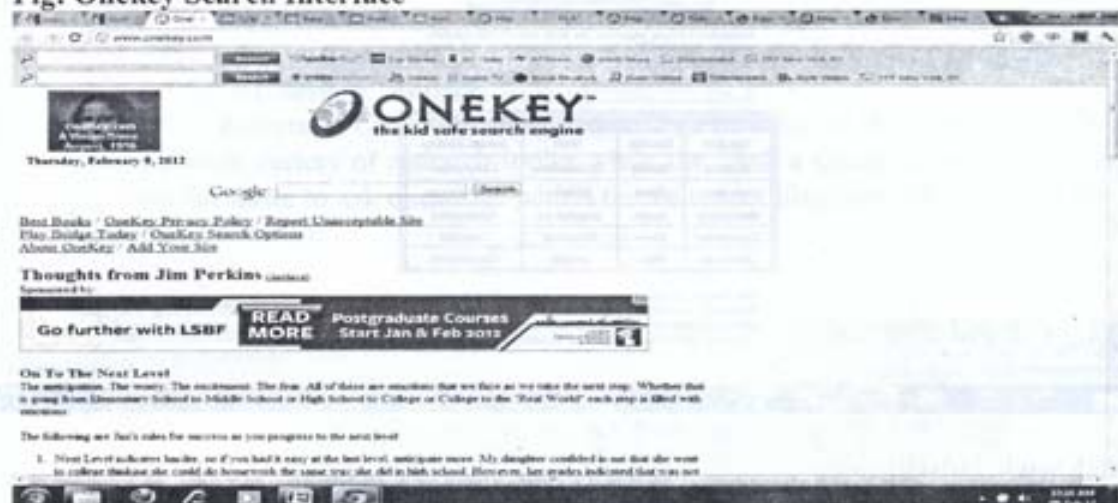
Fig: Onekey Search Interface

www.onekey.com

ONEKEY™
the kid safe search engine

Thursday, February 9, 2012

Google [Search]

Best Books / OneKey Privacy Policy / Report Unacceptable Site
Play Bridge Today / OneKey Search Options
About OneKey / Add Your Site

Thoughts from Jim Perkins (archive)
Sponsored by:

Go further with LSBF READ MORE Postgraduate Courses Start Jan & Feb 2012

On To The Next Level
The anticipation. The worry. The excitement. The fear. All of these are emotions that we face as we take the next step. Whether that is going from Elementary School to Middle School or High School to College or College to the "Real World" each step is filled with emotions.

The following are Jim's rules for success as you progress to the next level:

1. Next Level indicates harder, so if you had it easy at the last level, anticipate more. My daughter confided in me that she went to college thinking she could do homework the same way she did in high school. However, her grades indicated that it was not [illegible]